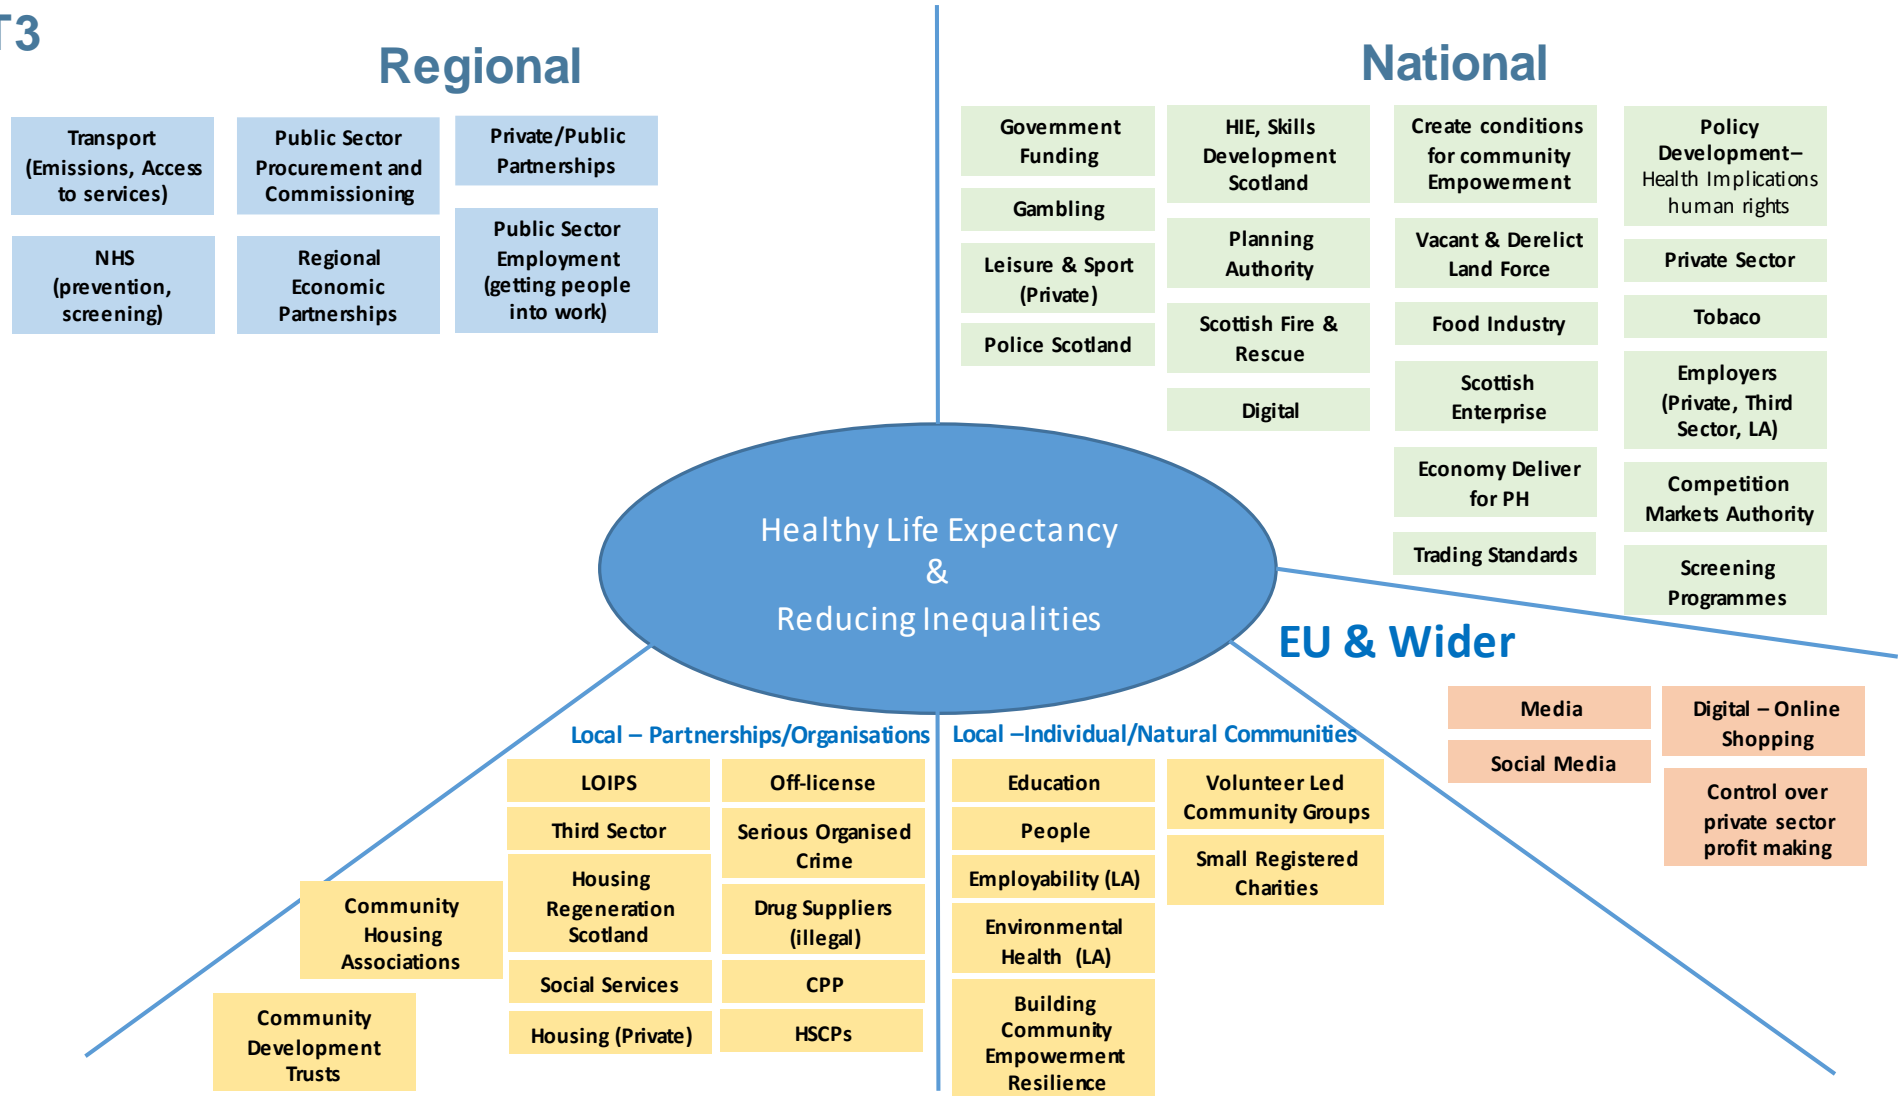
T3

Regional

Transport (Emissions, Access to services)

Public Sector Procurement and Commissioning

Private/Public Partnerships

NHS (prevention, screening)

Regional Economic Partnerships

Public Sector Employment (getting people into work)

National

Government Funding

Gambling

Leisure & Sport (Private)

Police Scotland

HIE, Skills Development Scotland

Planning Authority

Scottish Fire & Rescue

Digital

Create conditions for community Empowerment

Vacant & Derelict Land Force

Food Industry

Scottish Enterprise

Economy Deliver for PH

Trading Standards

Policy Development– Health Implications human rights

Private Sector

Tobaco

Employers (Private, Third Sector, LA)

Competition Markets Authority

Screening Programmes

Healthy Life Expectancy & Reducing Inequalities

EU & Wider

Media

Social Media

Digital – Online Shopping

Control over private sector profit making

Local – Partnerships/Organisations

LOIPS

Third Sector

Housing Regeneration Scotland

Social Services

Housing (Private)

Off-license

Serious Organised Crime

Drug Suppliers (illegal)

CPP

HSCPs

Community Housing Associations

Community Development Trusts

Local –Individual/Natural Communities

Education

People

Employability (LA)

Environmental Health (LA)

Building Community Empowerment Resilience

Volunteer Led Community Groups

Small Registered Charities